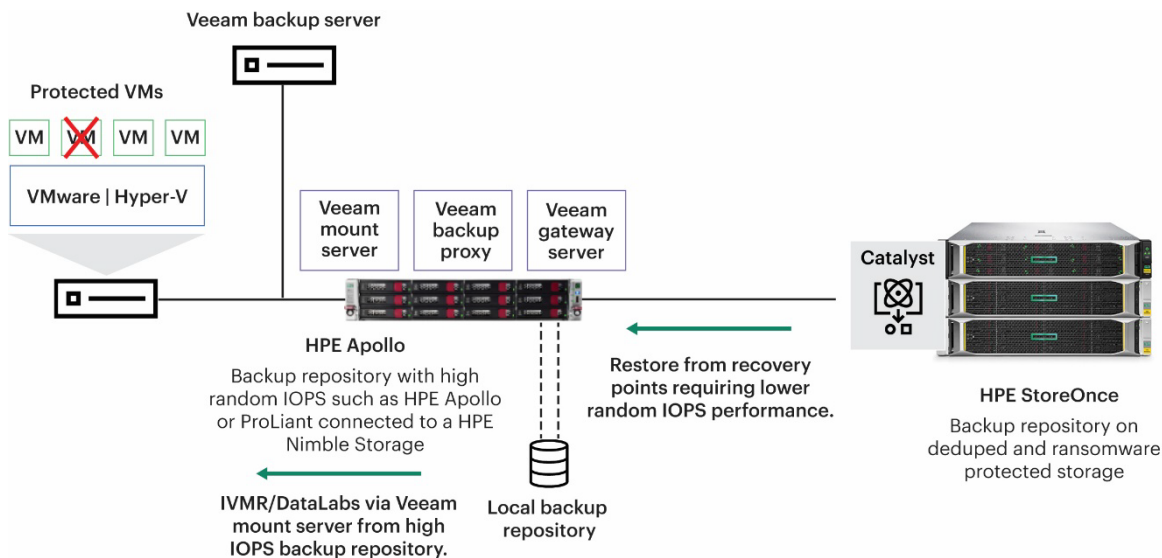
Veeam backup server

Protected VMs

VM VM VM VM

VMware | Hyper-V

Veeam mount server

Veeam backup proxy

Veeam gateway server

Catalyst

HPE Apollo

Backup repository with high random IOPS such as HPE Apollo or ProLiant connected to a HPE Nimble Storage

Restore from recovery points requiring lower random IOPS performance.

HPE StoreOnce

Backup repository on deduped and ransomware protected storage

IVMR/DataLabs via Veeam mount server from high IOPS backup repository.

Local backup repository